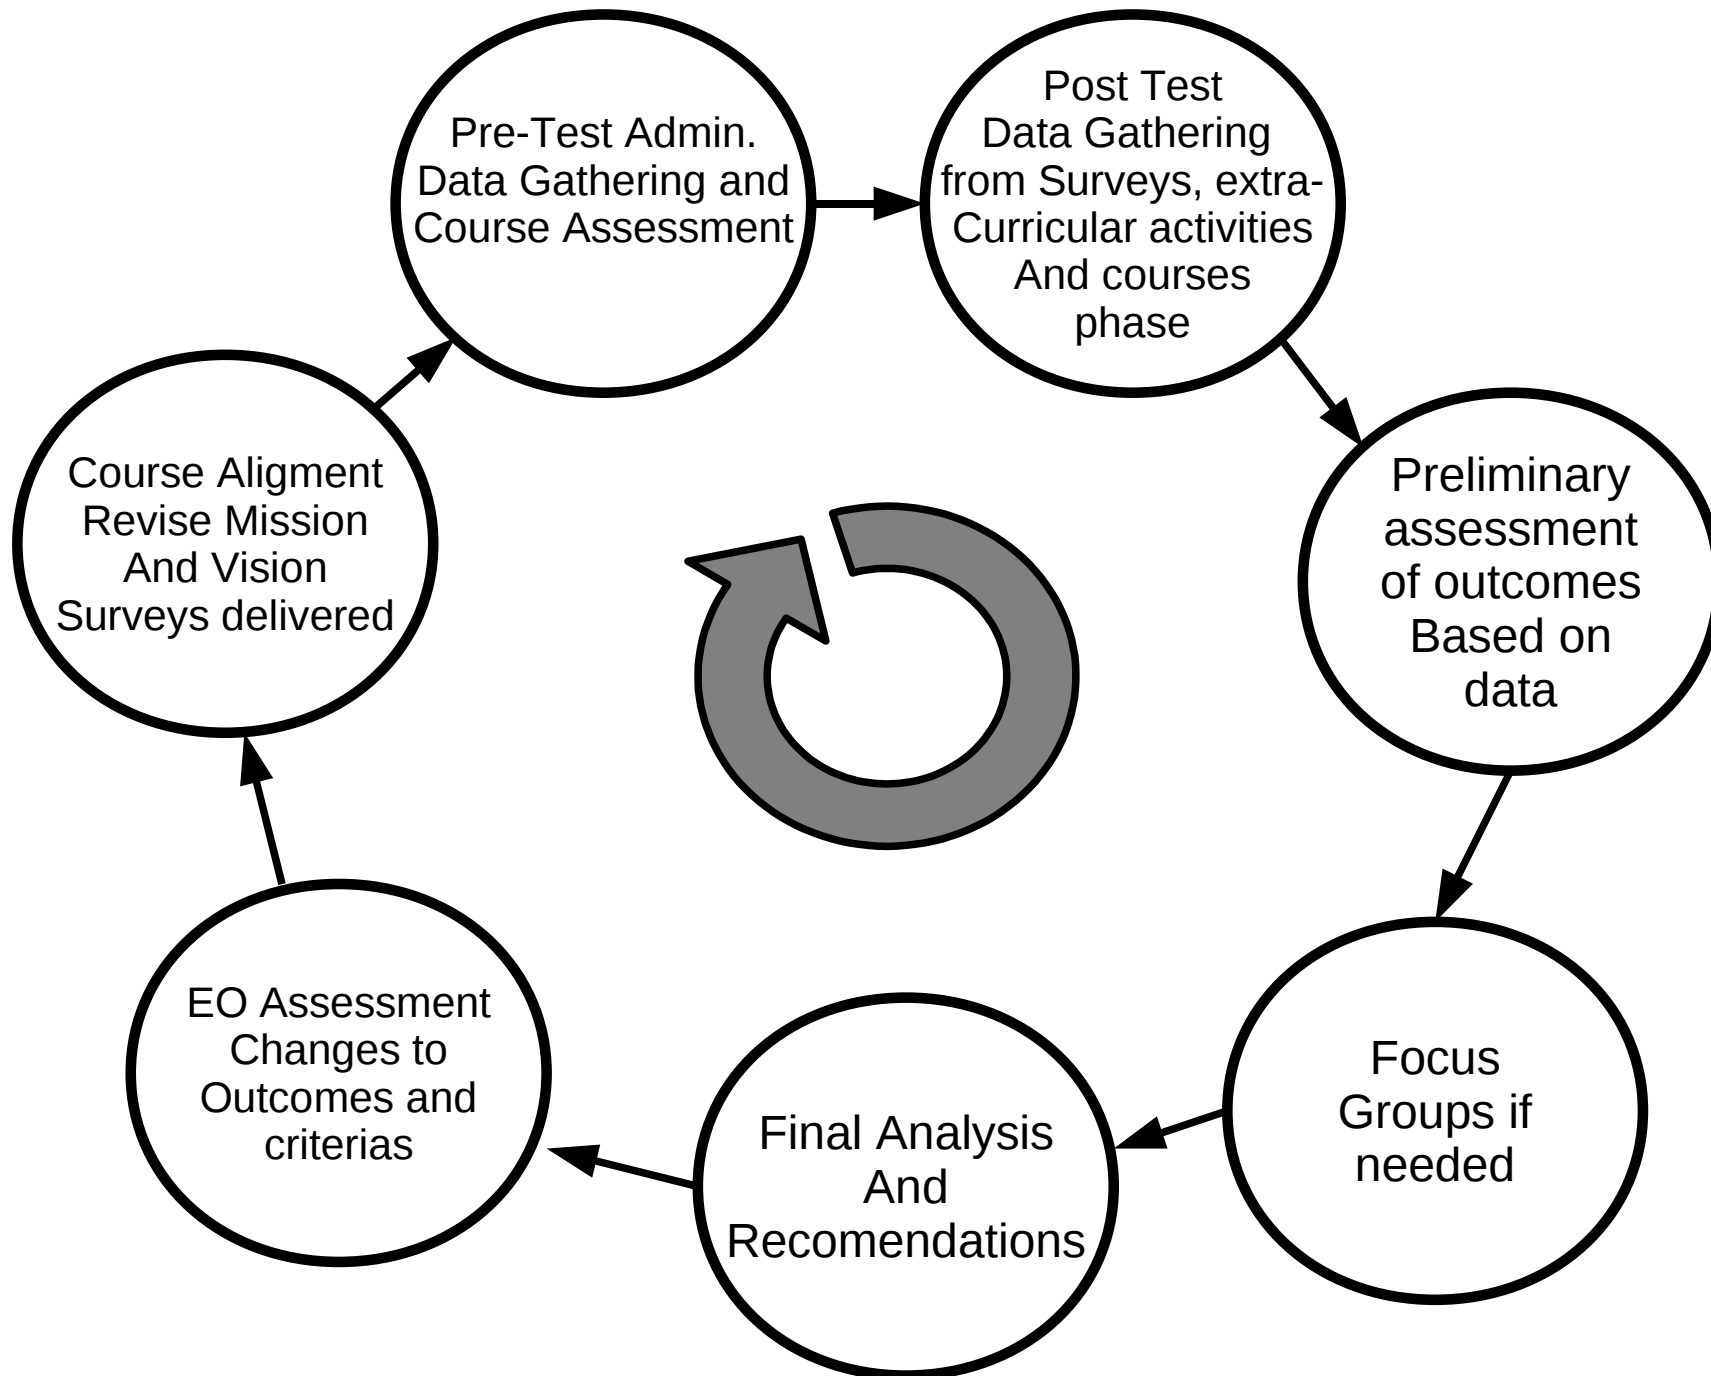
Pre-Test Admin.
Data Gathering and
Course Assessment

Post Test
Data Gathering
from Surveys, extra-Curricular activities
And courses
phase

Preliminary
assessment
of outcomes
Based on
data

Focus
Groups if
needed

Final Analysis
And
Recomendations

EO Assessment
Changes to
Outcomes and
criterias

Course Aligment
Revise Mission
And Vision
Surveys delivered